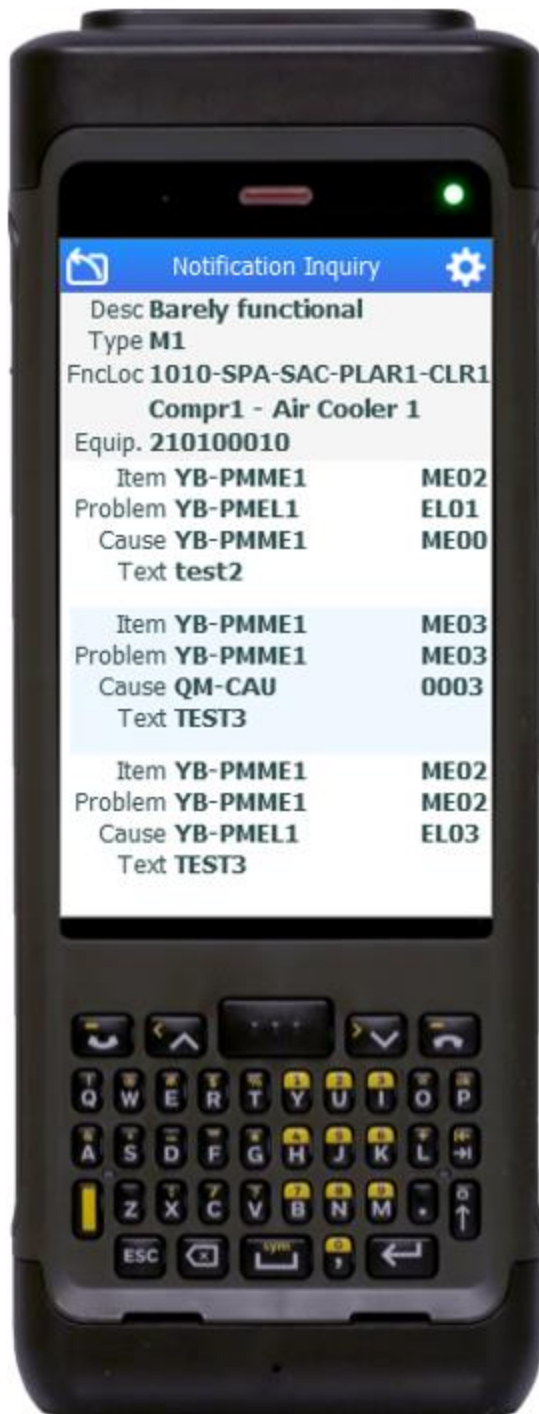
Notification Inquiry

Desc Barely functional
Type M1
FncLoc 1010-SPA-SAC-PLAR1-CLR1
Compr1 - Air Cooler 1
Equip. 210100010

Item YB-PMME1 ME02
Problem YB-PMEL1 EL01
Cause YB-PMME1 ME00
Text test2

Item YB-PMME1 ME03
Problem YB-PMME1 ME03
Cause QM-CAU 0003
Text TEST3

Item YB-PMME1 ME02
Problem YB-PMME1 ME02
Cause YB-PMEL1 EL03
Text TEST3

Q W E R T Y U I O P
A S D F G H J K L
Z X C V B N M
ESC sym